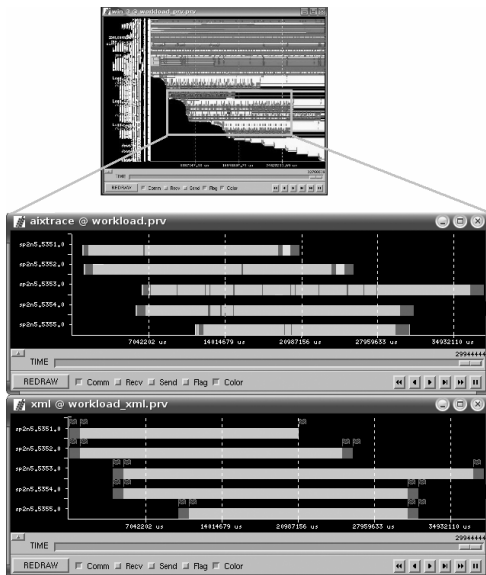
win 7.2 workload.prv

REDRAW Comm Recv Send Flag Color

aixtrace @ workload.prv

sp2n5,5351,0
sp2n5,5352,0
sp2n5,5353,0
sp2n5,5354,0
sp2n5,5355,0

7042202 us
14014679 us
20987156 us
27959633 us
34932110 us

TIME
29944444

REDRAW Comm Recv Send Flag Color

xml @ workload_xml.prv

sp2n5,5351,0
sp2n5,5352,0
sp2n5,5353,0
sp2n5,5354,0
sp2n5,5355,0

7042202 us
14014679 us
20987156 us
27959633 us
34932110 us

TIME
29944444

REDRAW Comm Recv Send Flag Color